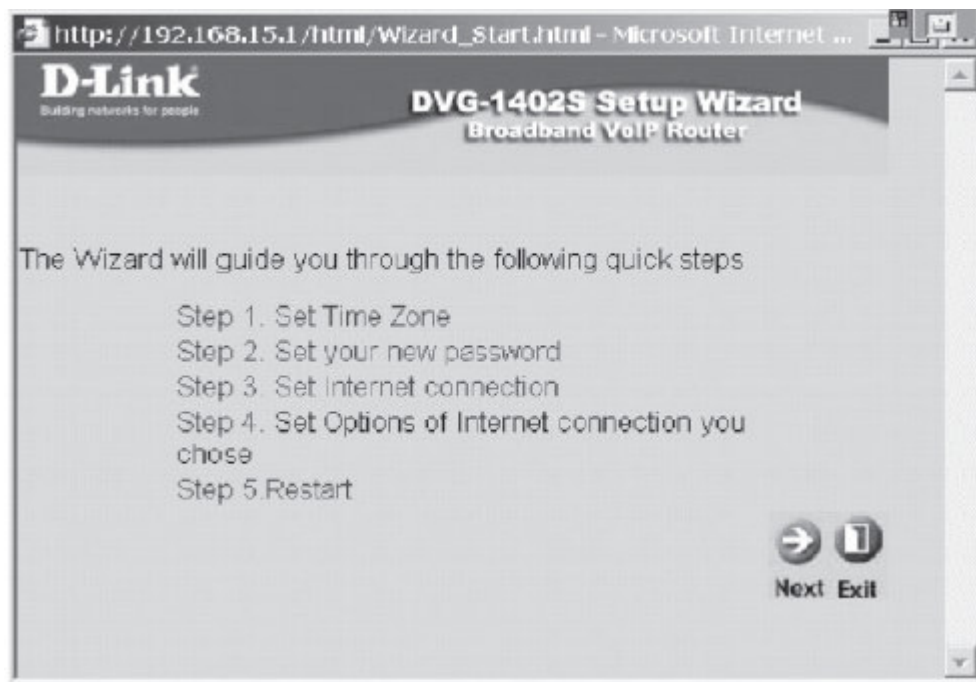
http://192.168.15.1/html/Wizard_Start.html - Microsoft Internet ...

D-Link
Building networks for people

DVG-1402S Setup Wizard
Broadband VoIP Router

The Wizard will guide you through the following quick steps

Step 1. Set Time Zone
Step 2. Set your new password
Step 3. Set Internet connection
Step 4. Set Options of Internet connection you chose
Step 5.Restart

Next Exit